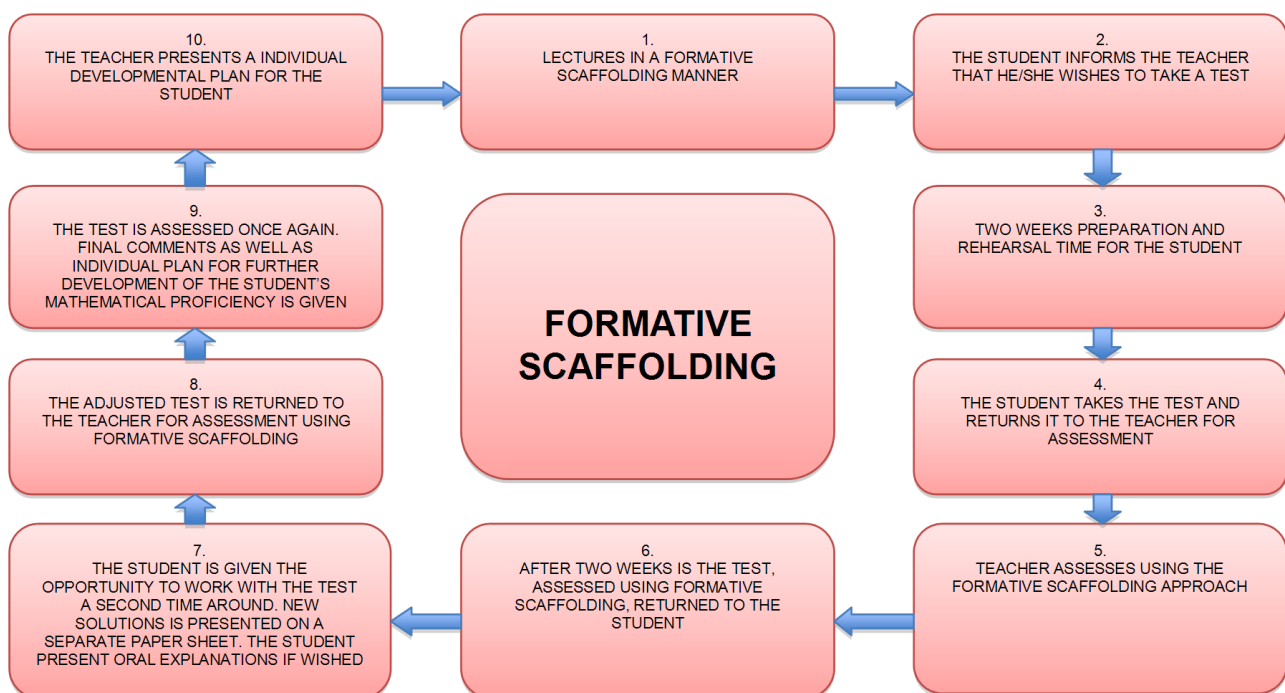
FORMATIVE SCAFFOLDING

1.
LECTURES IN A FORMATIVE SCAFFOLDING MANNER

2.
THE STUDENT INFORMS THE TEACHER THAT HE/SHE WISHES TO TAKE A TEST

3.
TWO WEEKS PREPARATION AND REHEARSAL TIME FOR THE STUDENT

4.
THE STUDENT TAKES THE TEST AND RETURNS IT TO THE TEACHER FOR ASSESSMENT

5.
TEACHER ASSESSES USING THE FORMATIVE SCAFFOLDING APPROACH

6.
AFTER TWO WEEKS IS THE TEST, ASSESSED USING FORMATIVE SCAFFOLDING, RETURNED TO THE STUDENT

7.
THE STUDENT IS GIVEN THE OPPORTUNITY TO WORK WITH THE TEST A SECOND TIME AROUND. NEW SOLUTIONS IS PRESENTED ON A SEPARATE PAPER SHEET. THE STUDENT PRESENT ORAL EXPLANATIONS IF WISHED

8.
THE ADJUSTED TEST IS RETURNED TO THE TEACHER FOR ASSESSMENT USING FORMATIVE SCAFFOLDING

9.
THE TEST IS ASSESSED ONCE AGAIN. FINAL COMMENTS AS WELL AS INDIVIDUAL PLAN FOR FURTHER DEVELOPMENT OF THE STUDENT'S MATHEMATICAL PROFICIENCY IS GIVEN

10.
THE TEACHER PRESENTS A INDIVIDUAL DEVELOPMENTAL PLAN FOR THE STUDENT